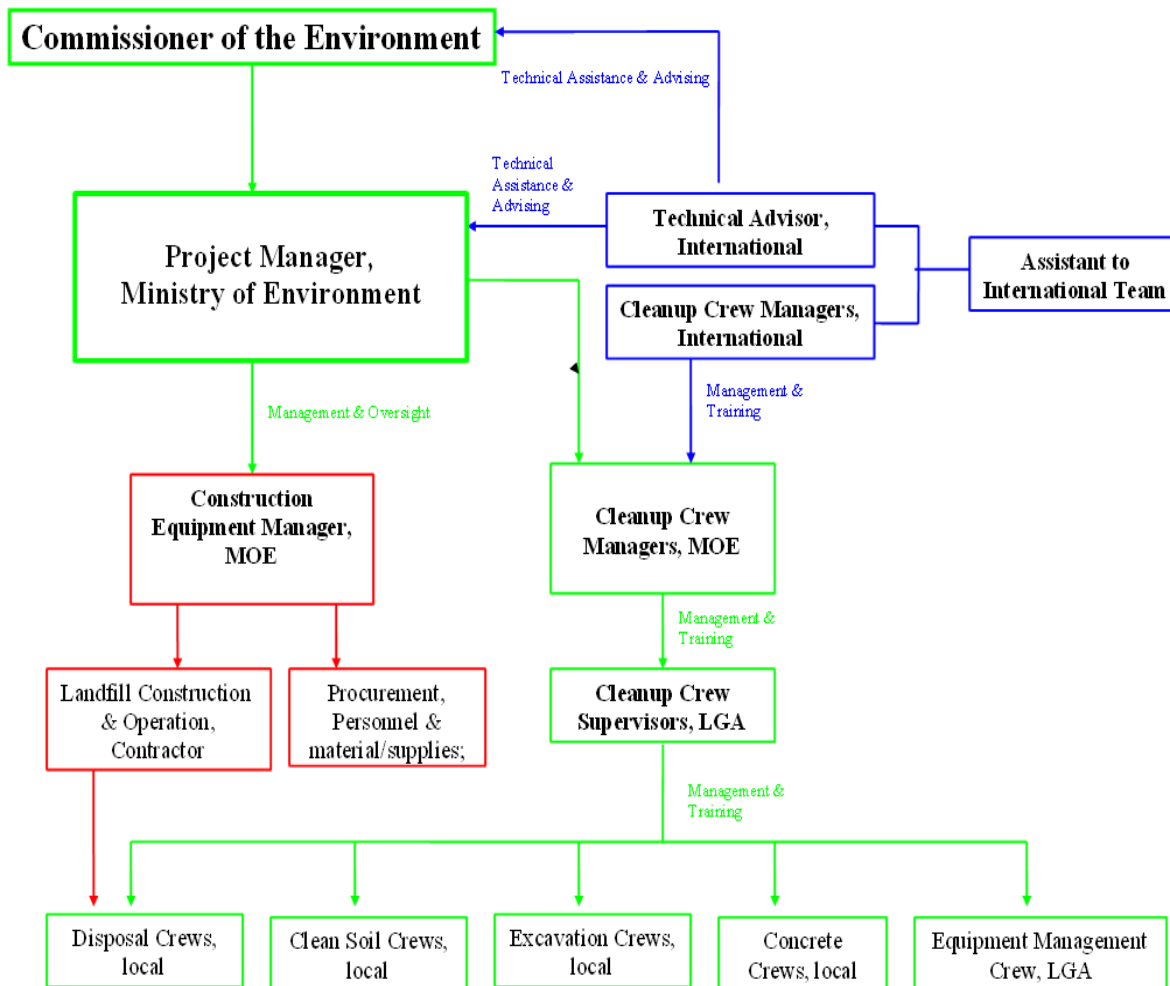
Commissioner of the Environment

Technical Assistance & Advising

Technical Assistance & Advising

Project Manager, Ministry of Environment

Technical Advisor, International

Assistant to International Team

Cleanup Crew Managers, International

Management & Training

Management & Oversight

Construction Equipment Manager, MOE

Cleanup Crew Managers, MOE

Management & Training

Landfill Construction & Operation, Contractor

Procurement, Personnel & material/supplies;

Cleanup Crew Supervisors, LGA

Management & Training

Disposal Crews, local

Clean Soil Crews, local

Excavation Crews, local

Concrete Crews, local

Equipment Management Crew, LGA